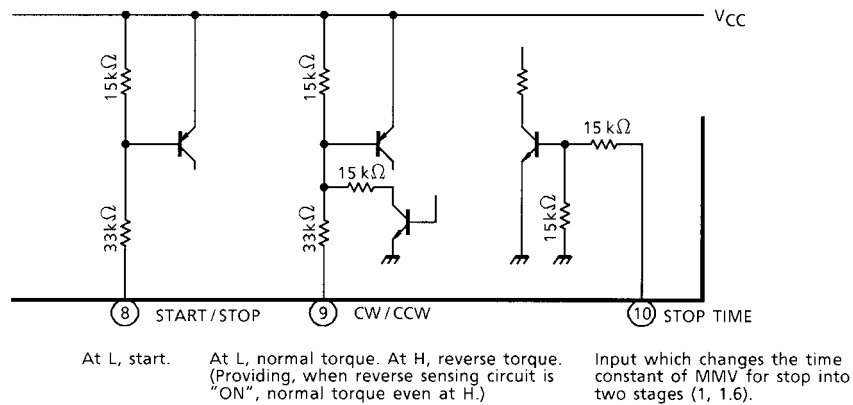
$V_{CC}$

15kΩ

33kΩ

15kΩ

15 kΩ

33kΩ

15 kΩ

15kΩ

8 START / STOP

9 CW / CCW

10 STOP TIME

At L, start.

At L, normal torque. At H, reverse torque. (Providing, when reverse sensing circuit is "ON", normal torque even at H.)

Input which changes the time constant of MMV for stop into two stages (1, 1.6).